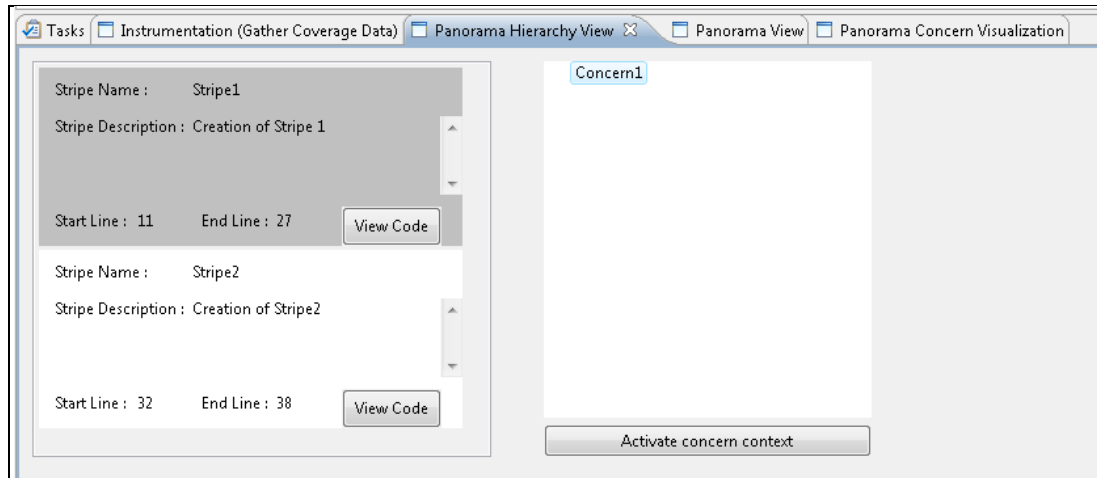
Tasks | Instrumentation (Gather Coverage Data) | Panorama Hierarchy View ☒ | Panorama View | Panorama Concern Visualization

Stripe Name : Stripe1

Stripe Description : Creation of Stripe 1

Start Line : 11 End Line : 27 View Code

Stripe Name : Stripe2

Stripe Description : Creation of Stripe2

Start Line : 32 End Line : 38 View Code

Concern1

Activate concern context